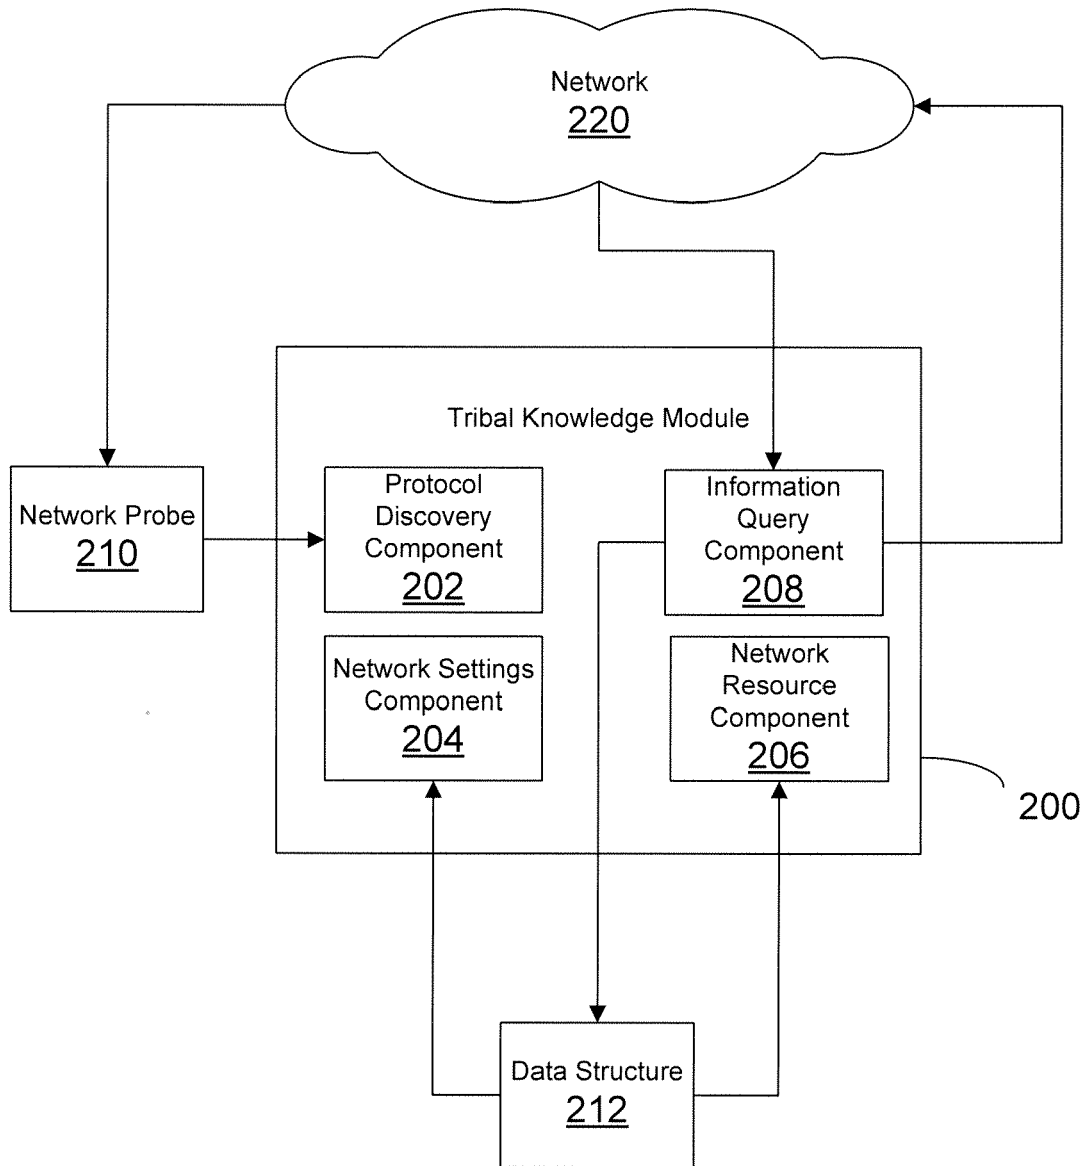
Network
220

Tribal Knowledge Module

Network Probe
210

Protocol Discovery Component
202

Information Query Component
208

Network Settings Component
204

Network Resource Component
206

200

Data Structure
212